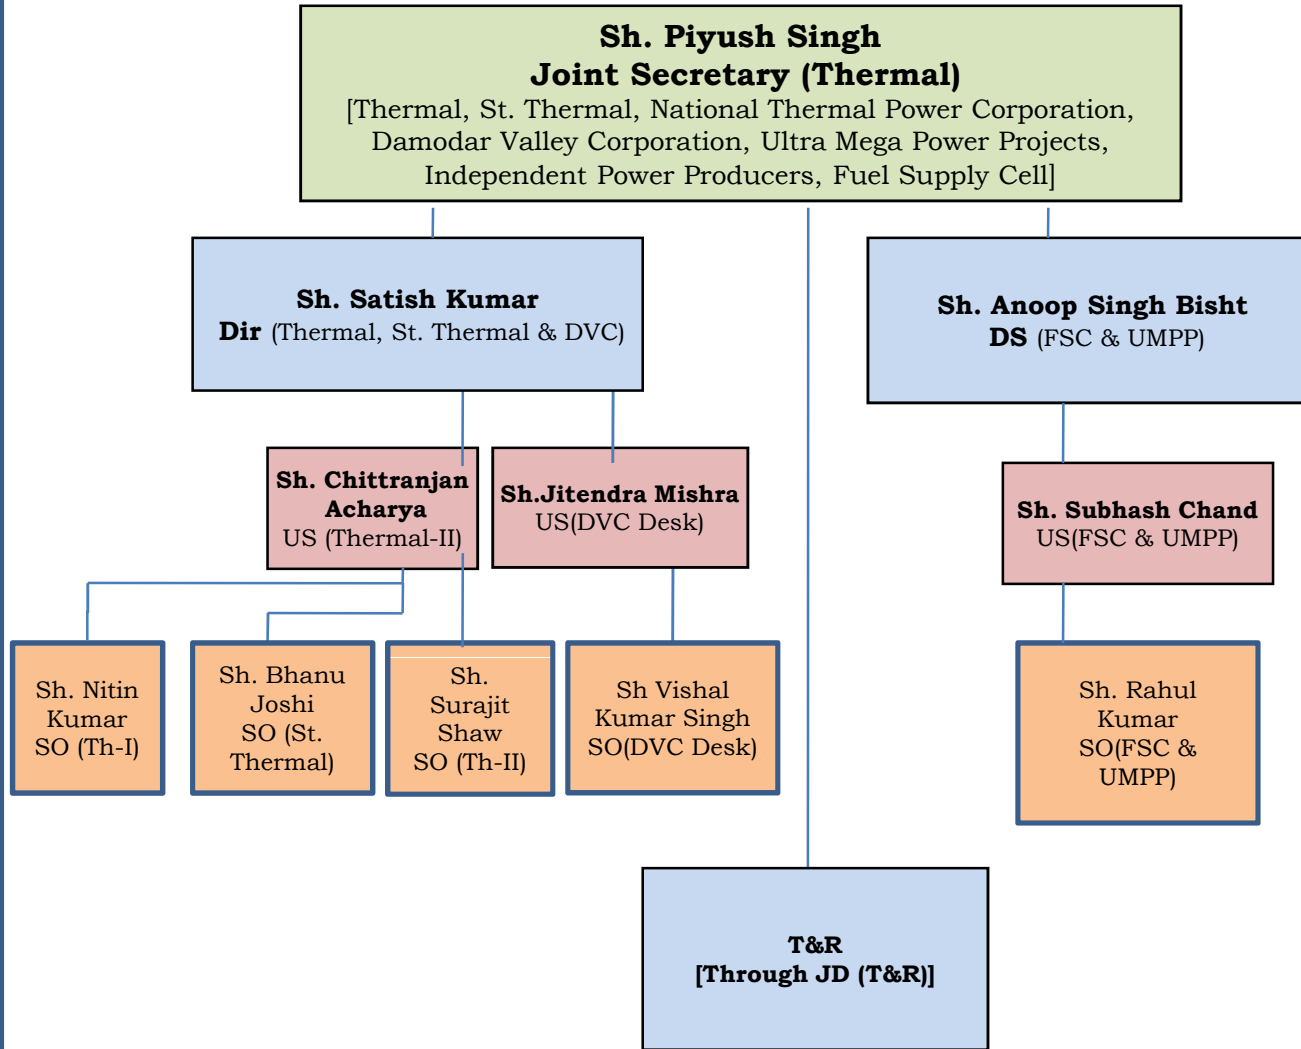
Sh. Piyush Singh
Joint Secretary (Thermal)
[Thermal, St. Thermal, National Thermal Power Corporation, Damodar Valley Corporation, Ultra Mega Power Projects, Independent Power Producers, Fuel Supply Cell]

Sh. Satish Kumar
Dir (Thermal, St. Thermal & DVC)

Sh. Anoop Singh Bisht
DS (FSC & UMPP)

Sh. Chittranjan Acharya
US (Thermal-II)

Sh.Jitendra Mishra
US(DVC Desk)

Sh. Subhash Chand
US(FSC & UMPP)

Sh. Nitin Kumar
SO (Th-I)

Sh. Bhanu Joshi
SO (St. Thermal)

Sh. Surajit Shaw
SO (Th-II)

Sh Vishal Kumar Singh
SO(DVC Desk)

Sh. Rahul Kumar
SO(FSC & UMPP)

T&R
[Through JD (T&R)]